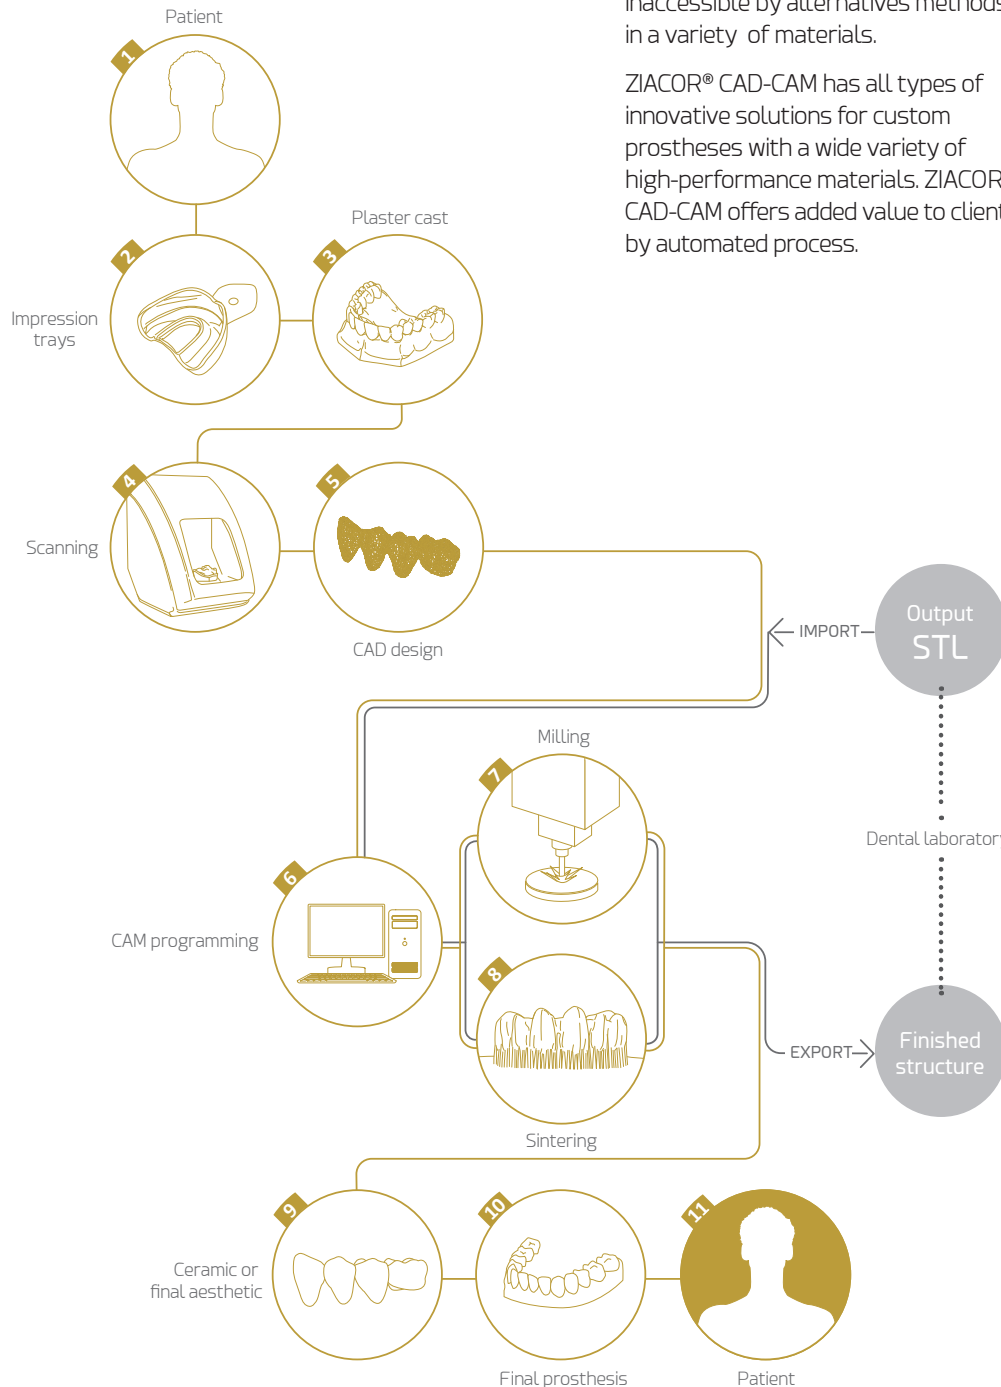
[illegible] by alternatives method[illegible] in a variety of materials.

ZIACOR® CAD-CAM has all types of innovative solutions for custom prostheses with a wide variety of high-performance materials. ZIACOR CAD-CAM offers added value to clien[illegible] by automated process.

Patient

1

2

Impression trays

3

Plaster cast

4

Scanning

5

CAD design

IMPORT

Output STL

Dental laborator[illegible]

Milling

7

6

CAM programming

8

Sintering

EXPORT

Finished structure

9

Ceramic or final aesthetic

10

Final prosthesis

11

Patient